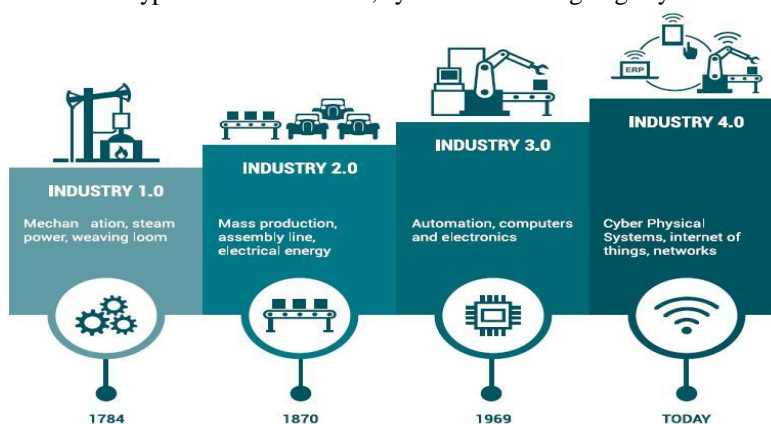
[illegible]

ERP

INDUSTRY 1.0

Mechan ation, steam power, weaving loom

INDUSTRY 2.0

Mass production, assembly line, electrical energy

INDUSTRY 3.0

Automation, computers and electronics

INDUSTRY 4.0

Cyber Physical Systems, internet of things, networks

1784

1870

1969

TODAY